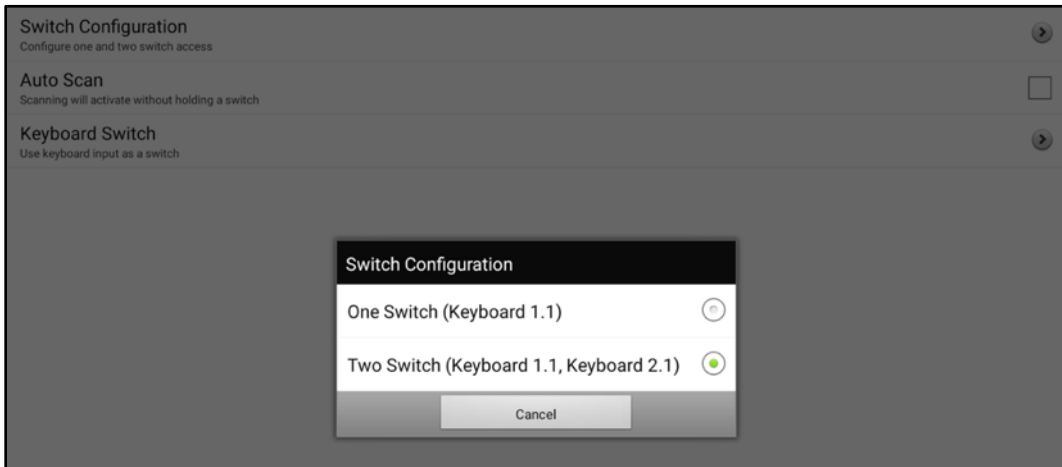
Switch Configuration
Configure one and two switch access

Auto Scan
Scanning will activate without holding a switch

Keyboard Switch
Use keyboard input as a switch

Switch Configuration

One Switch (Keyboard 1.1)

Two Switch (Keyboard 1.1, Keyboard 2.1)

Cancel